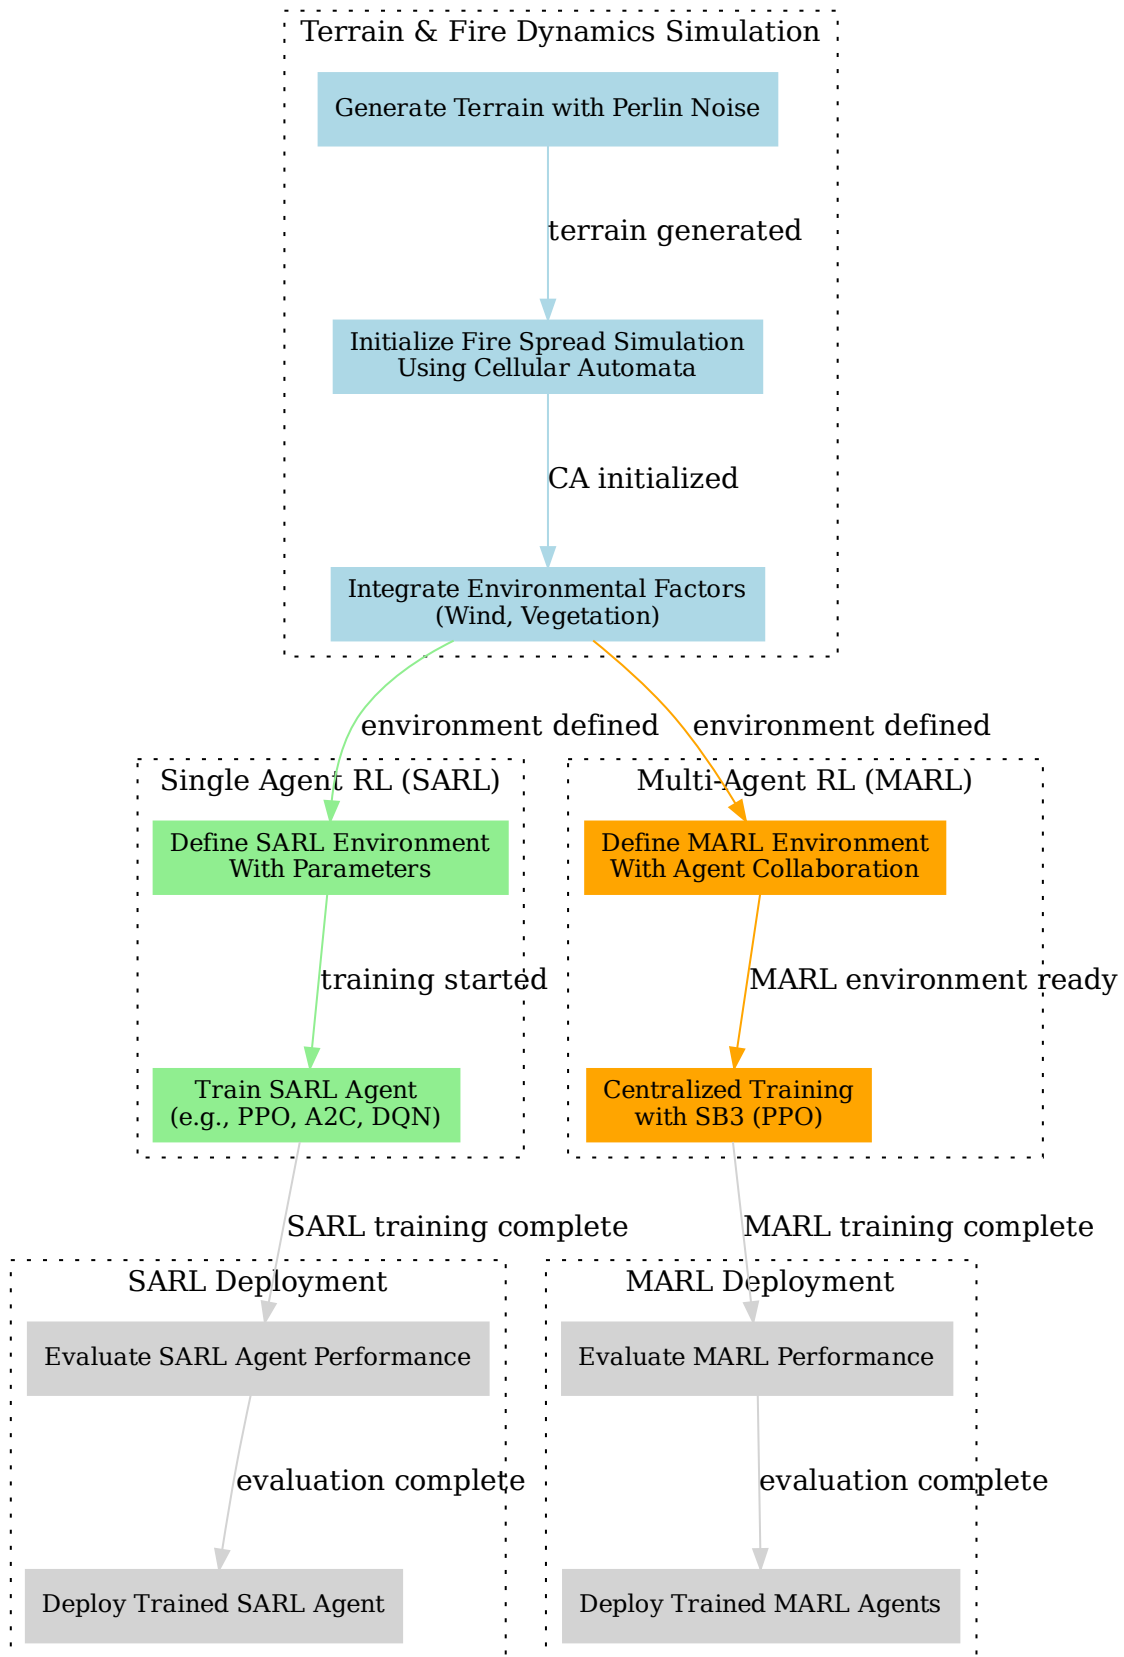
Terrain & Fire Dynamics Simulation

Generate Terrain with Perlin Noise

terrain generated

Initialize Fire Spread Simulation
Using Cellular Automata

CA initialized

Integrate Environmental Factors
(Wind, Vegetation)

environment defined

environment defined

Single Agent RL (SARL)

Define SARL Environment
With Parameters

training started

Train SARL Agent
(e.g., PPO, A2C, DQN)

Multi-Agent RL (MARL)

Define MARL Environment
With Agent Collaboration

MARL environment ready

Centralized Training
with SB3 (PPO)

SARL training complete

MARL training complete

SARL Deployment

Evaluate SARL Agent Performance

evaluation complete

Deploy Trained SARL Agent

MARL Deployment

Evaluate MARL Performance

evaluation complete

Deploy Trained MARL Agents